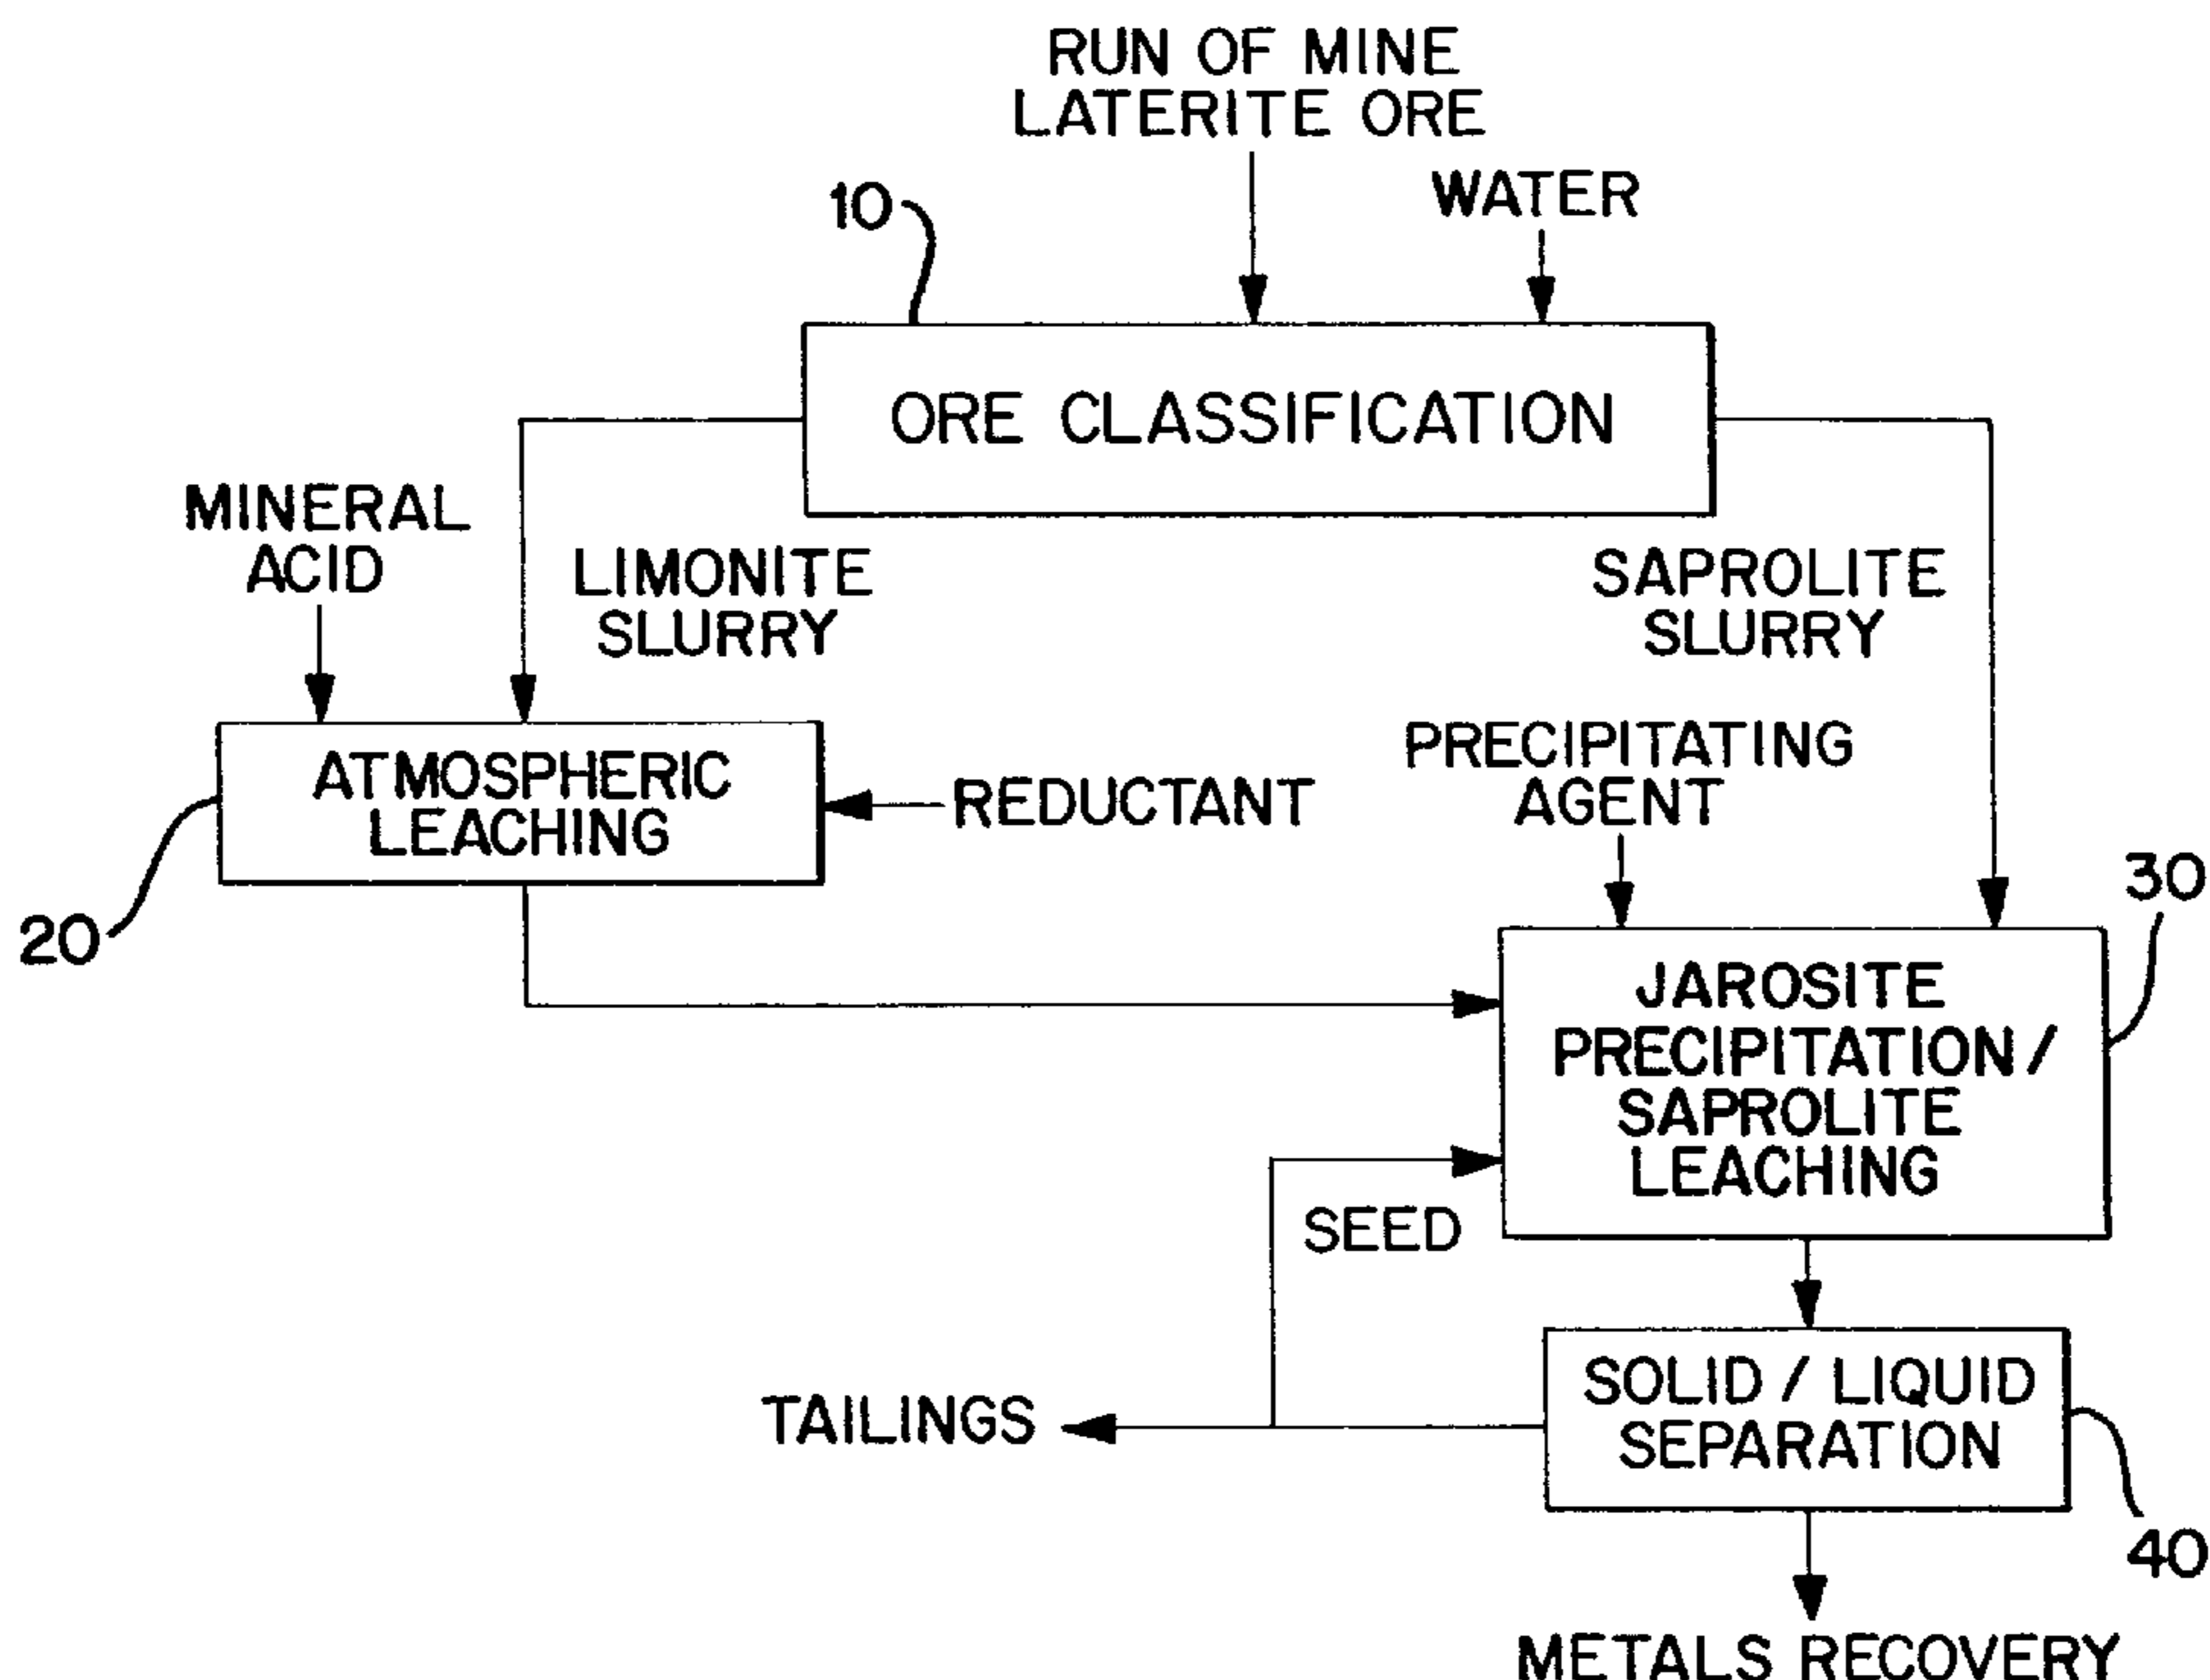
RUN OF MINE LATERITE ORE

WATER

10

ORE CLASSIFICATION

MINERAL ACID

LIMONITE SLURRY

SAPROLITE SLURRY

ATMOSPHERIC LEACHING

REDUCTANT

PRECIPITATING AGENT

20

30

JAROSITE PRECIPITATION / SAPROLITE LEACHING

SEED

TAILINGS

SOLID / LIQUID SEPARATION

40

METALS RECOVERY